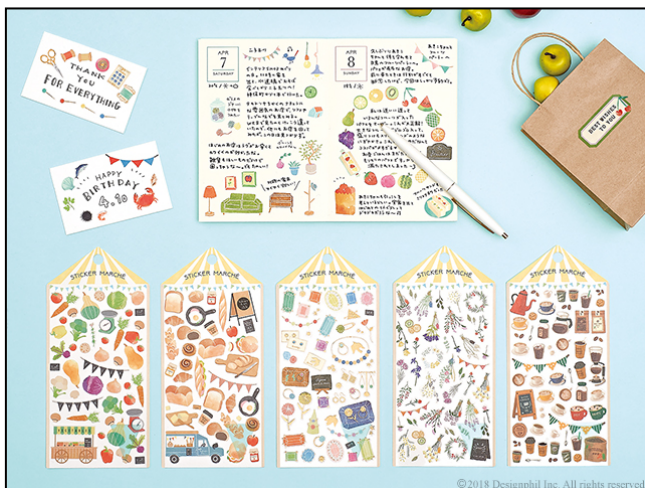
THANK YOU FOR EVERYTHING

HAPPY BIRTHDAY 4.10

APR 7 SATURDAY

APR 8 SUNDAY

BEST WISHES TO YOU

STICKER MARCHÉ

STICKER MARCHÉ

STICKER MARCHÉ

STICKER MARCHÉ

STICKER MARCHÉ

©2018 Designphil Inc. All rights reserved